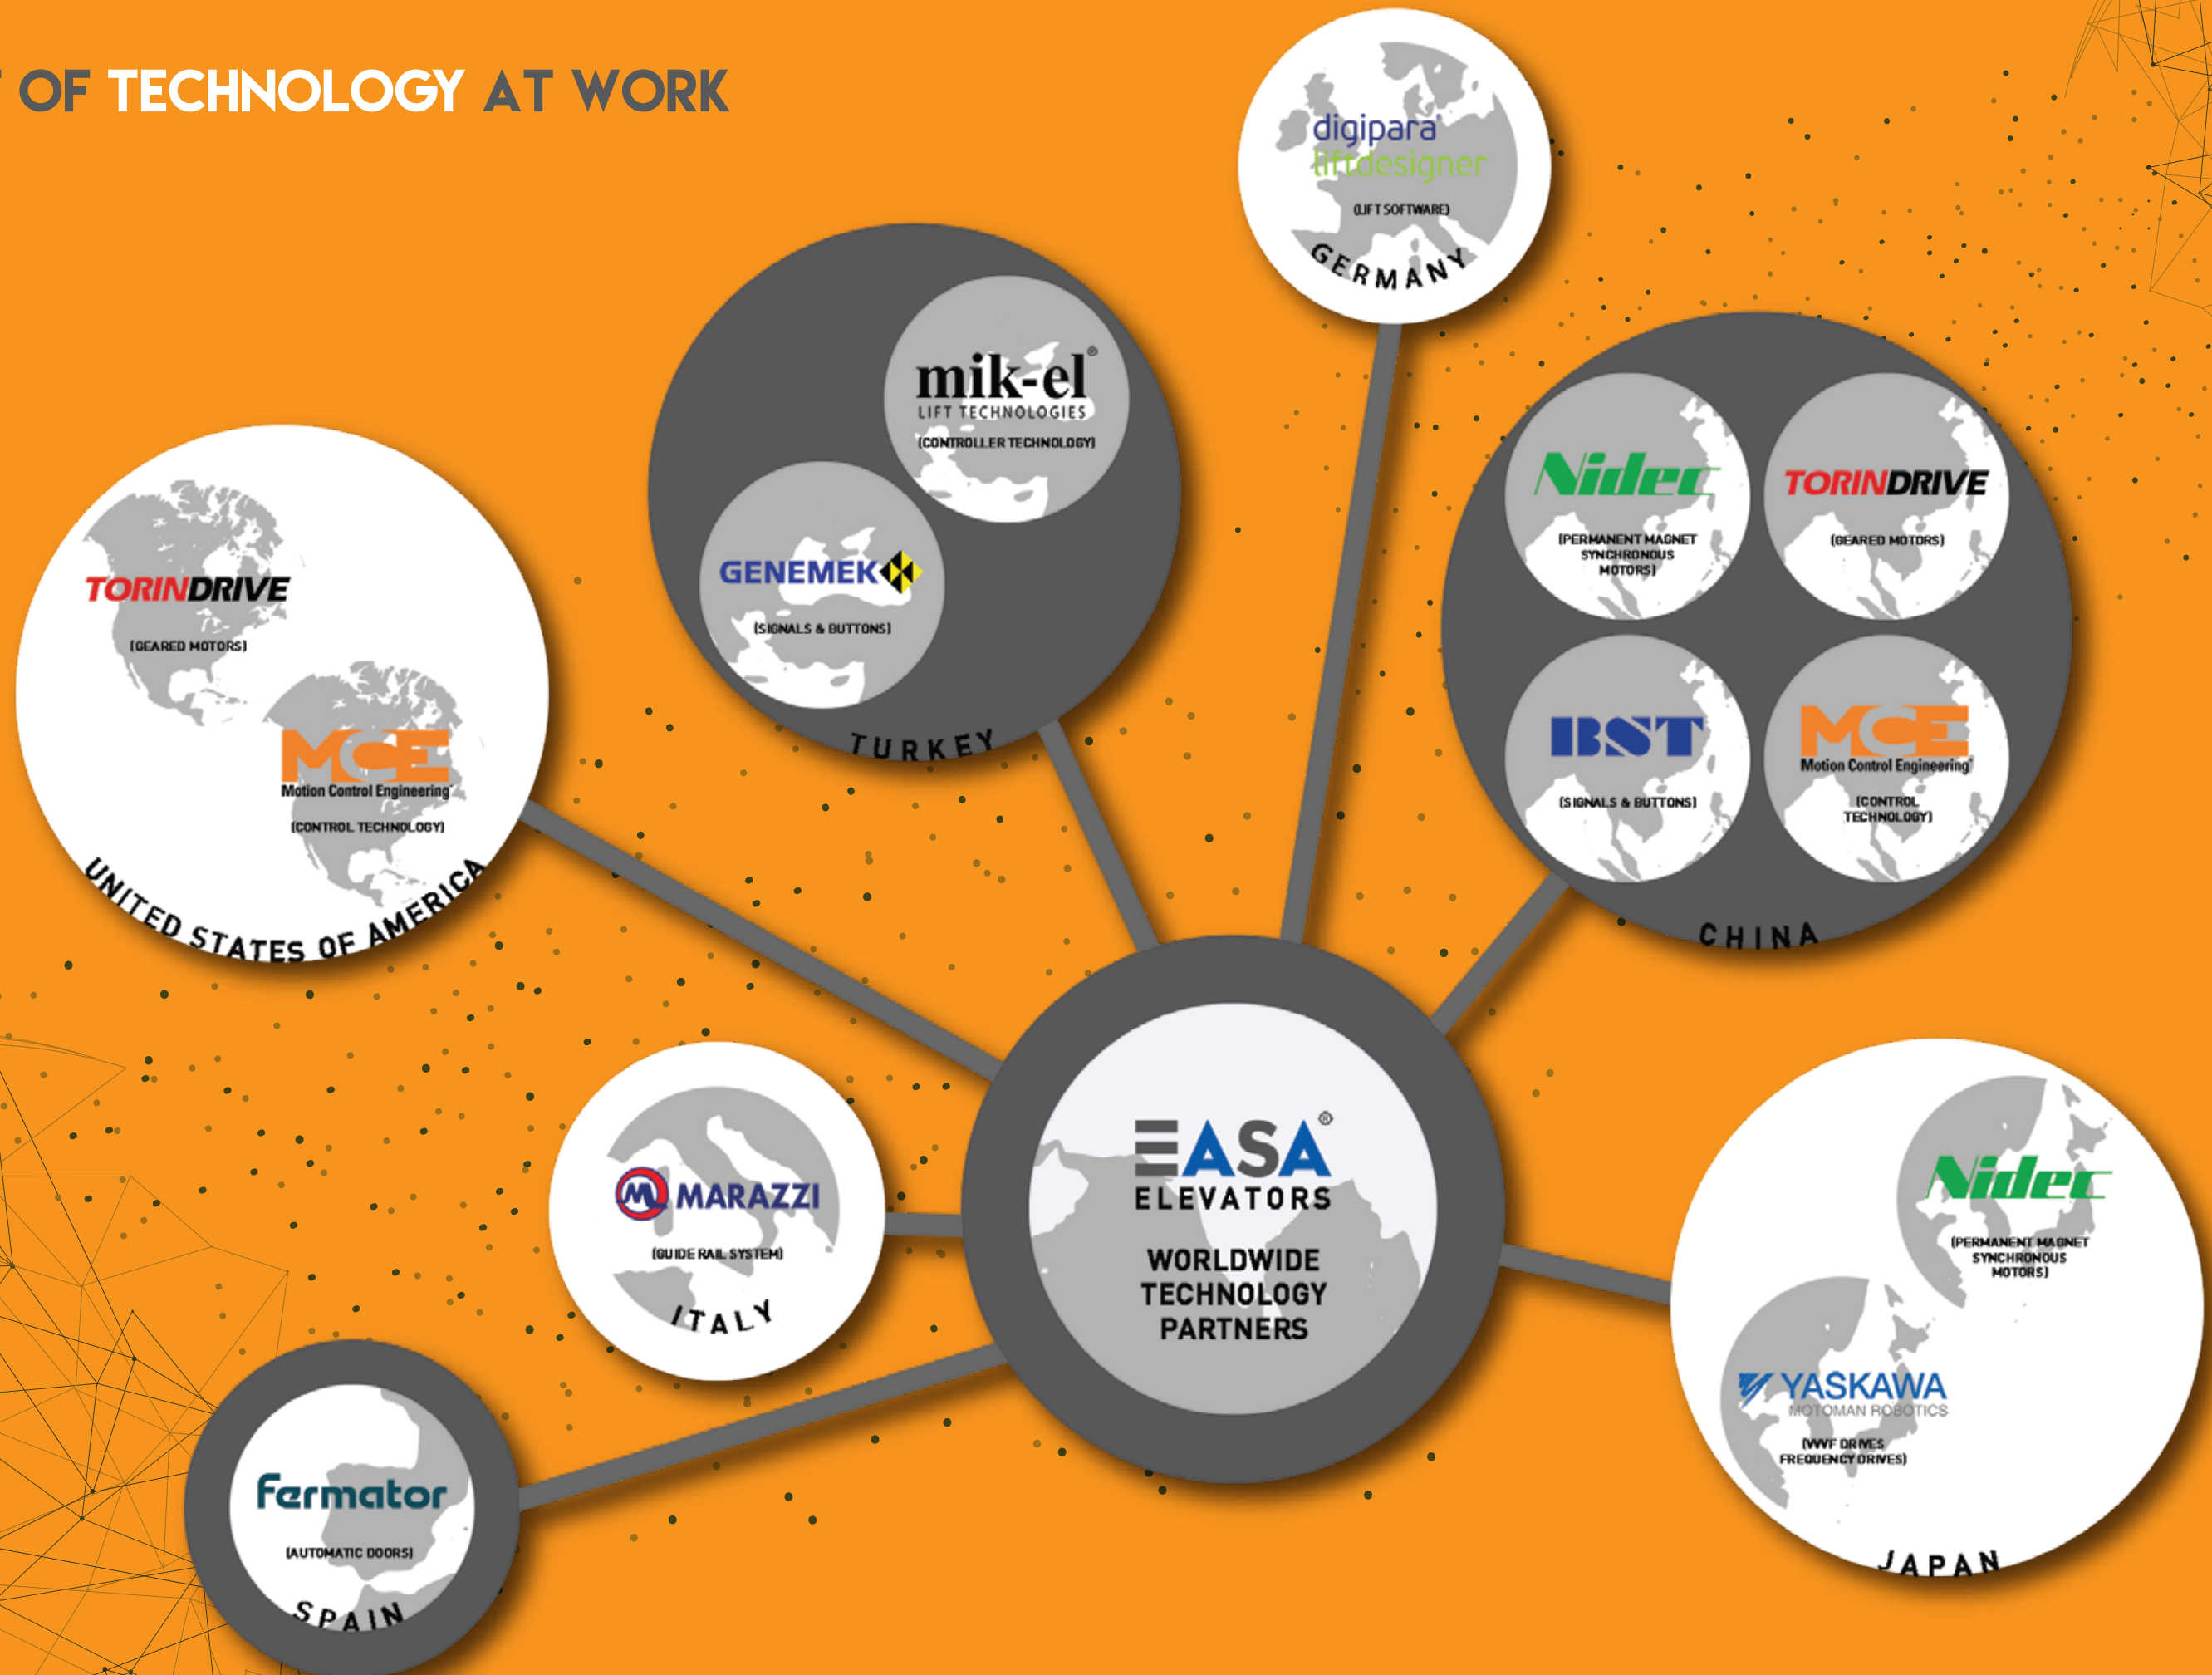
OF TECHNOLOGY AT WORK

digipara
liftdesigner
(LIFT SOFTWARE)
GERMANY

mik-el®
LIFT TECHNOLOGIES
(CONTROLLER TECHNOLOGY)

GENEMEK
(SIGNALS & BUTTONS)
TURKEY

Nidec
(PERMANENT MAGNET SYNCHRONOUS MOTORS)

TORINDRIVE
(GEARED MOTORS)

BST
(SIGNALS & BUTTONS)

MCE
Motion Control Engineering
(CONTROL TECHNOLOGY)
CHINA

TORINDRIVE
(GEARED MOTORS)

MCE
Motion Control Engineering
(CONTROL TECHNOLOGY)
UNITED STATES OF AMERICA

EASA®
ELEVATORS
WORLDWIDE TECHNOLOGY PARTNERS

MARAZZI
(GUIDE RAIL SYSTEM)
ITALY

Nidec
(PERMANENT MAGNET SYNCHRONOUS MOTORS)

YASKAWA
MOTOMAN ROBOTICS
(VVVF DRIVES FREQUENCY DRIVES)
JAPAN

Fermator
(AUTOMATIC DOORS)
SPAIN